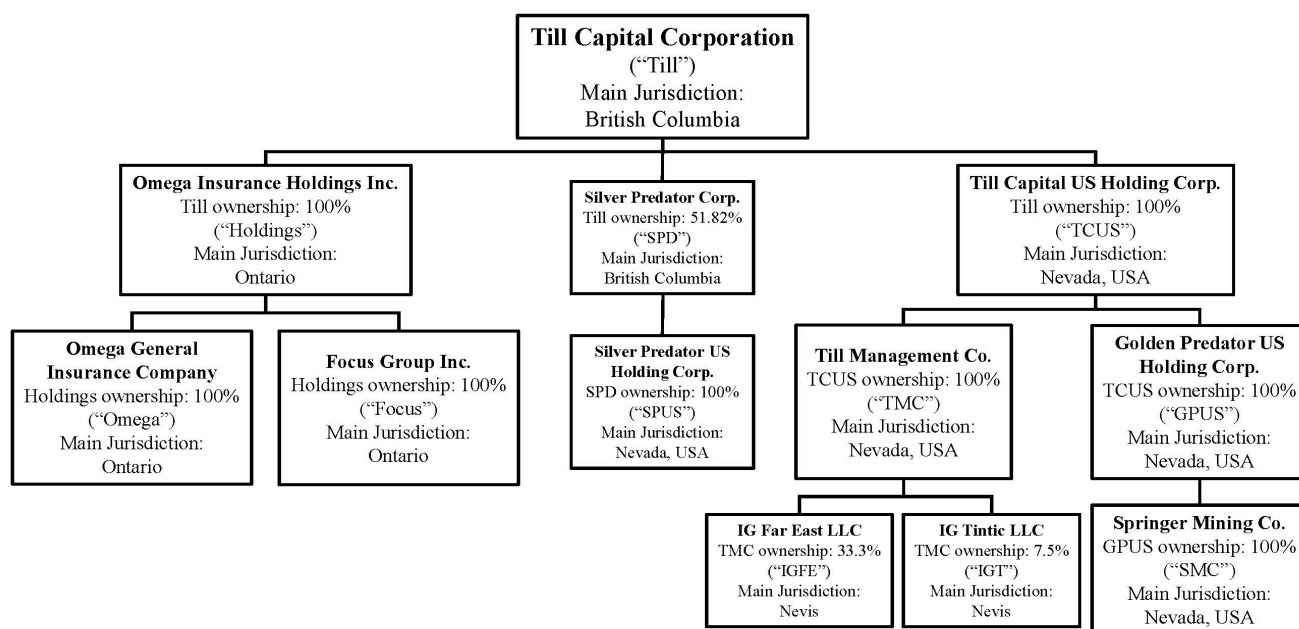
Till Capital Corporation
("Till")
Main Jurisdiction:
British Columbia

Omega Insurance Holdings Inc.
Till ownership: 100%
("Holdings")
Main Jurisdiction:
Ontario

Silver Predator Corp.
Till ownership: 51.82%
("SPD")
Main Jurisdiction:
British Columbia

Till Capital US Holding Corp.
Till ownership: 100%
("TCUS")
Main Jurisdiction:
Nevada, USA

Omega General Insurance Company
Holdings ownership: 100%
("Omega")
Main Jurisdiction:
Ontario

Focus Group Inc.
Holdings ownership: 100%
("Focus")
Main Jurisdiction:
Ontario

Silver Predator US Holding Corp.
SPD ownership: 100%
("SPUS")
Main Jurisdiction:
Nevada, USA

Till Management Co.
TCUS ownership: 100%
("TMC")
Main Jurisdiction:
Nevada, USA

Golden Predator US Holding Corp.
TCUS ownership: 100%
("GPUS")
Main Jurisdiction:
Nevada, USA

IG Far East LLC
TMC ownership: 33.3%
("IGFE")
Main Jurisdiction:
Nevis

IG Tintic LLC
TMC ownership: 7.5%
("IGT")
Main Jurisdiction:
Nevis

Springer Mining Co.
GPUS ownership: 100%
("SMC")
Main Jurisdiction:
Nevada, USA